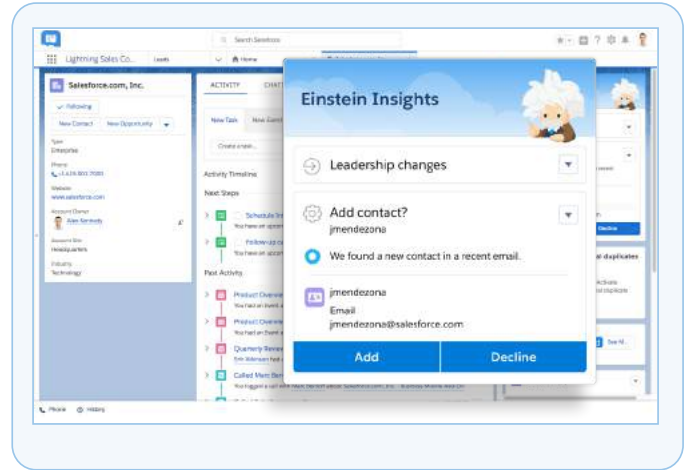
Search Salesforce

Lightning Sales Co...

Leads

Home

Salesforce.com, Inc.

Following

New Contact

New Opportunity

Type
Enterprise

Phone
+1 415-901-7000

Website
www.salesforce.com

Account Owner
Alex Kennedy

Account Site
Headquarters

Industry
Technology

ACTIVITY

CHAT

New Task

Create a task...

Activity Timeline

Next Steps

Schedule

Follow up

Past Activity

Product Overview

Product Overview

Quarterly Review

Called Marc Ben

Einstein Insights

Leadership changes

Add contact?

jmendezona

We found a new contact in a recent email.

jmendezona

Email

jmendezona@salesforce.com

Add

Decline

Decline

Potential duplicates

See All

Phone

History